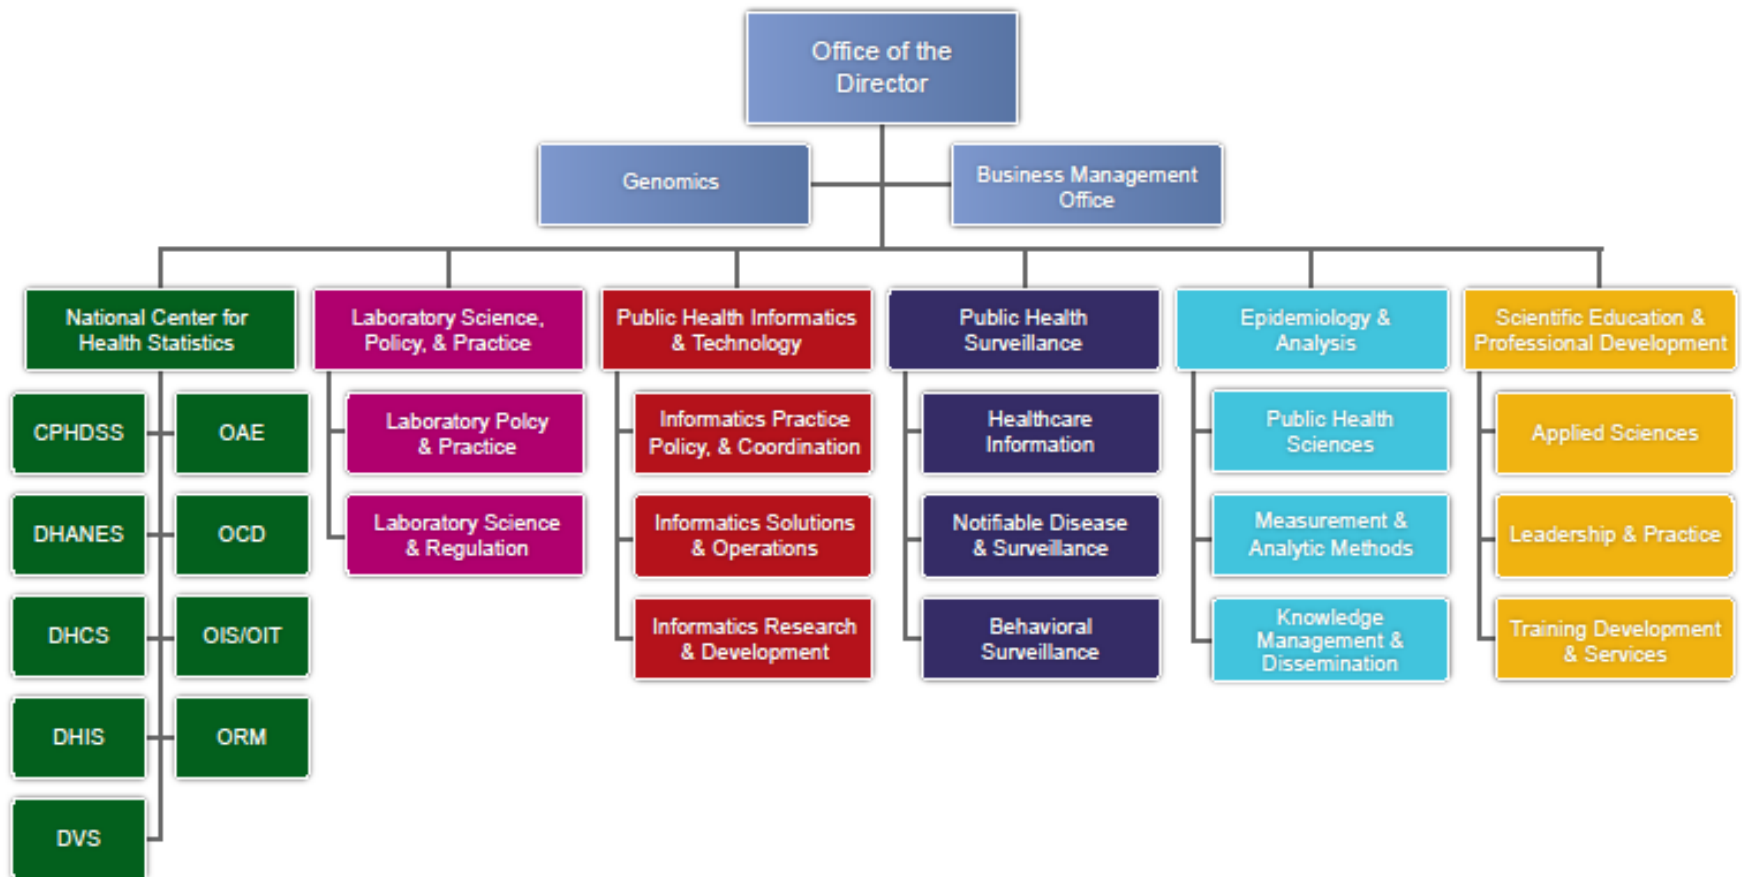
Office of the Director

Genomics

Business Management Office

National Center for Health Statistics

CPHDSS

OAE

DHANES

OCD

DHCS

OIS/OIT

DHIS

ORM

DVS

Laboratory Science, Policy, & Practice

Laboratory Polcy & Practice

Laboratory Science & Regulation

Public Health Informatics & Technology

Informatics Practice Policy, & Coordination

Informatics Solutions & Operations

Informatics Research & Development

Public Health Surveillance

Healthcare Information

Notifiable Disease & Surveillance

Behavioral Surveillance

Epidemiology & Analysis

Public Health Sciences

Measurement & Analytic Methods

Knowledge Management & Dissemination

Scientific Education & Professional Development

Applied Sciences

Leadership & Practice

Training Development & Services